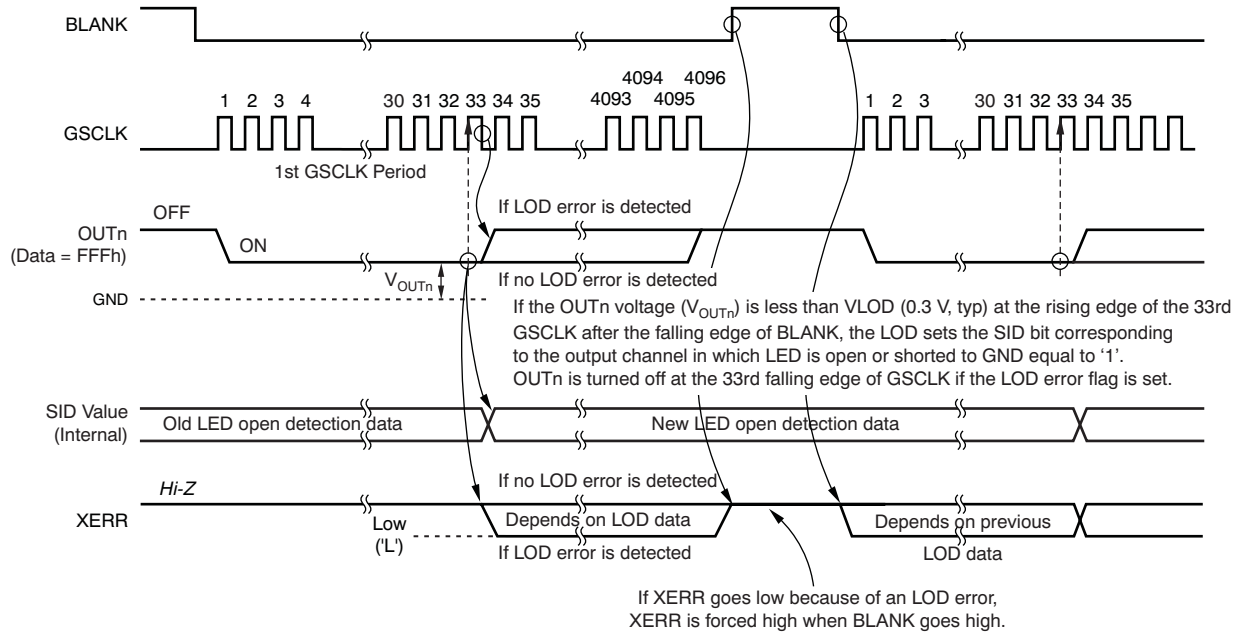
BLANK

1 2 3 4

30 31 32 33 34 35

4094 4096

4093 4095

1 2 3

30 31 32 33 34 35

GSCLK

1st GSCLK Period

OFF

If LOD error is detected

OUTn (Data = FFFh)

ON

$V_{OUTn}$

If no LOD error is detected

GND

If the OUTn voltage ($V_{OUTn}$) is less than VLOD (0.3 V, typ) at the rising edge of the 33rd GSCLK after the falling edge of BLANK, the LOD sets the SID bit corresponding to the output channel in which LED is open or shorted to GND equal to '1'. OUTn is turned off at the 33rd falling edge of GSCLK if the LOD error flag is set.

SID Value (Internal)

Old LED open detection data

New LED open detection data

If no LOD error is detected

Hi-Z

XERR

Depends on LOD data

Depends on previous LOD data

Low ('L')

If LOD error is detected

If XERR goes low because of an LOD error, XERR is forced high when BLANK goes high.